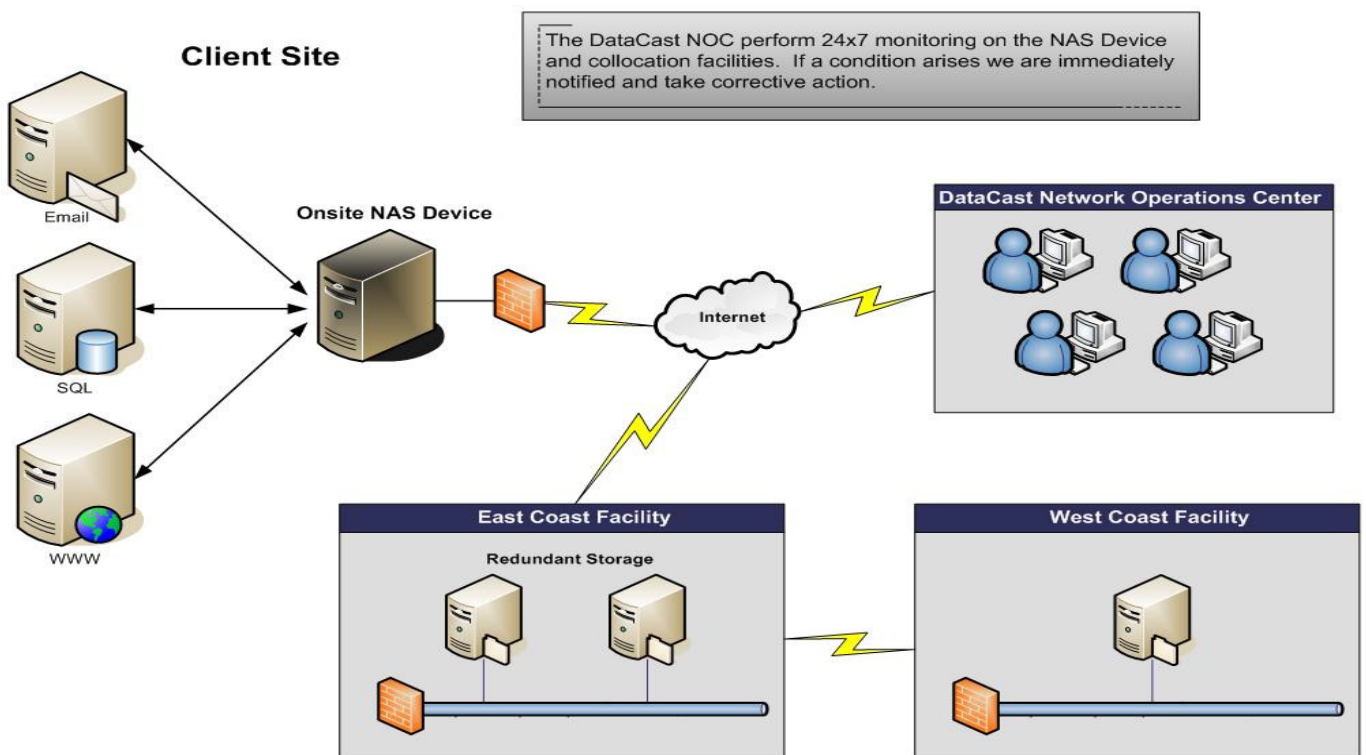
Client Site

The DataCast NOC perform 24x7 monitoring on the NAS Device and collocation facilities. If a condition arises we are immediately notified and take corrective action.

Email

Onsite NAS Device

SQL

Internet

DataCast Network Operations Center

WWW

East Coast Facility

Redundant Storage

West Coast Facility